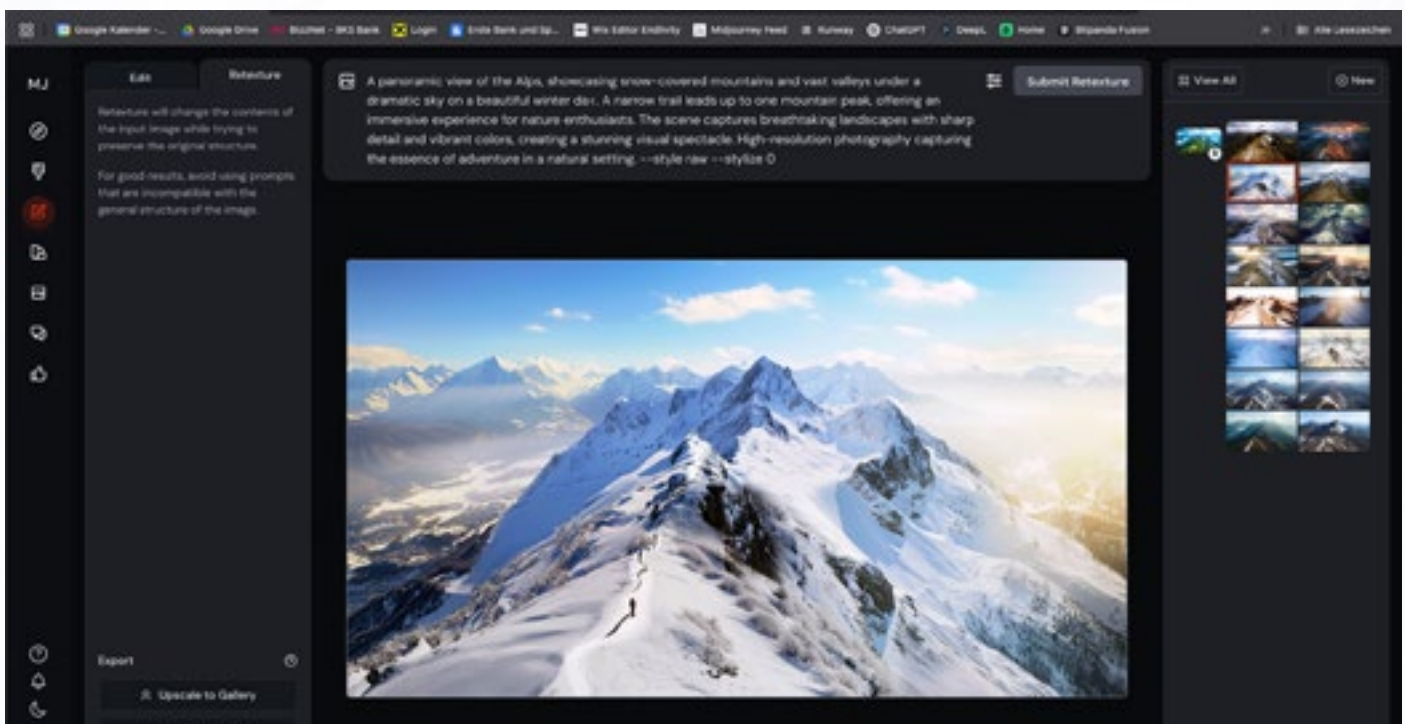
Google Kalender - ... Google Drive Bizznet - BKS Bank Login Erste Bank und Sp... Wix Editor Endivity Midjourney Feed Runway ChatGPT DeepL Home Stipendia Fusion » Alle Lesezeichen

MJ

Edit Retexture

Retexture will change the contents of the input image while trying to preserve the original structure.

For good results, avoid using prompts that are incompatible with the general structure of the image.

A panoramic view of the Alps, showcasing snow-covered mountains and vast valleys under a dramatic sky on a beautiful winter day. A narrow trail leads up to one mountain peak, offering an immersive experience for nature enthusiasts. The scene captures breathtaking landscapes with sharp detail and vibrant colors, creating a stunning visual spectacle. High-resolution photography capturing the essence of adventure in a natural setting. --style raw --stylize 0

Submit Retexture

View All

New

Export

Upscale to Gallery